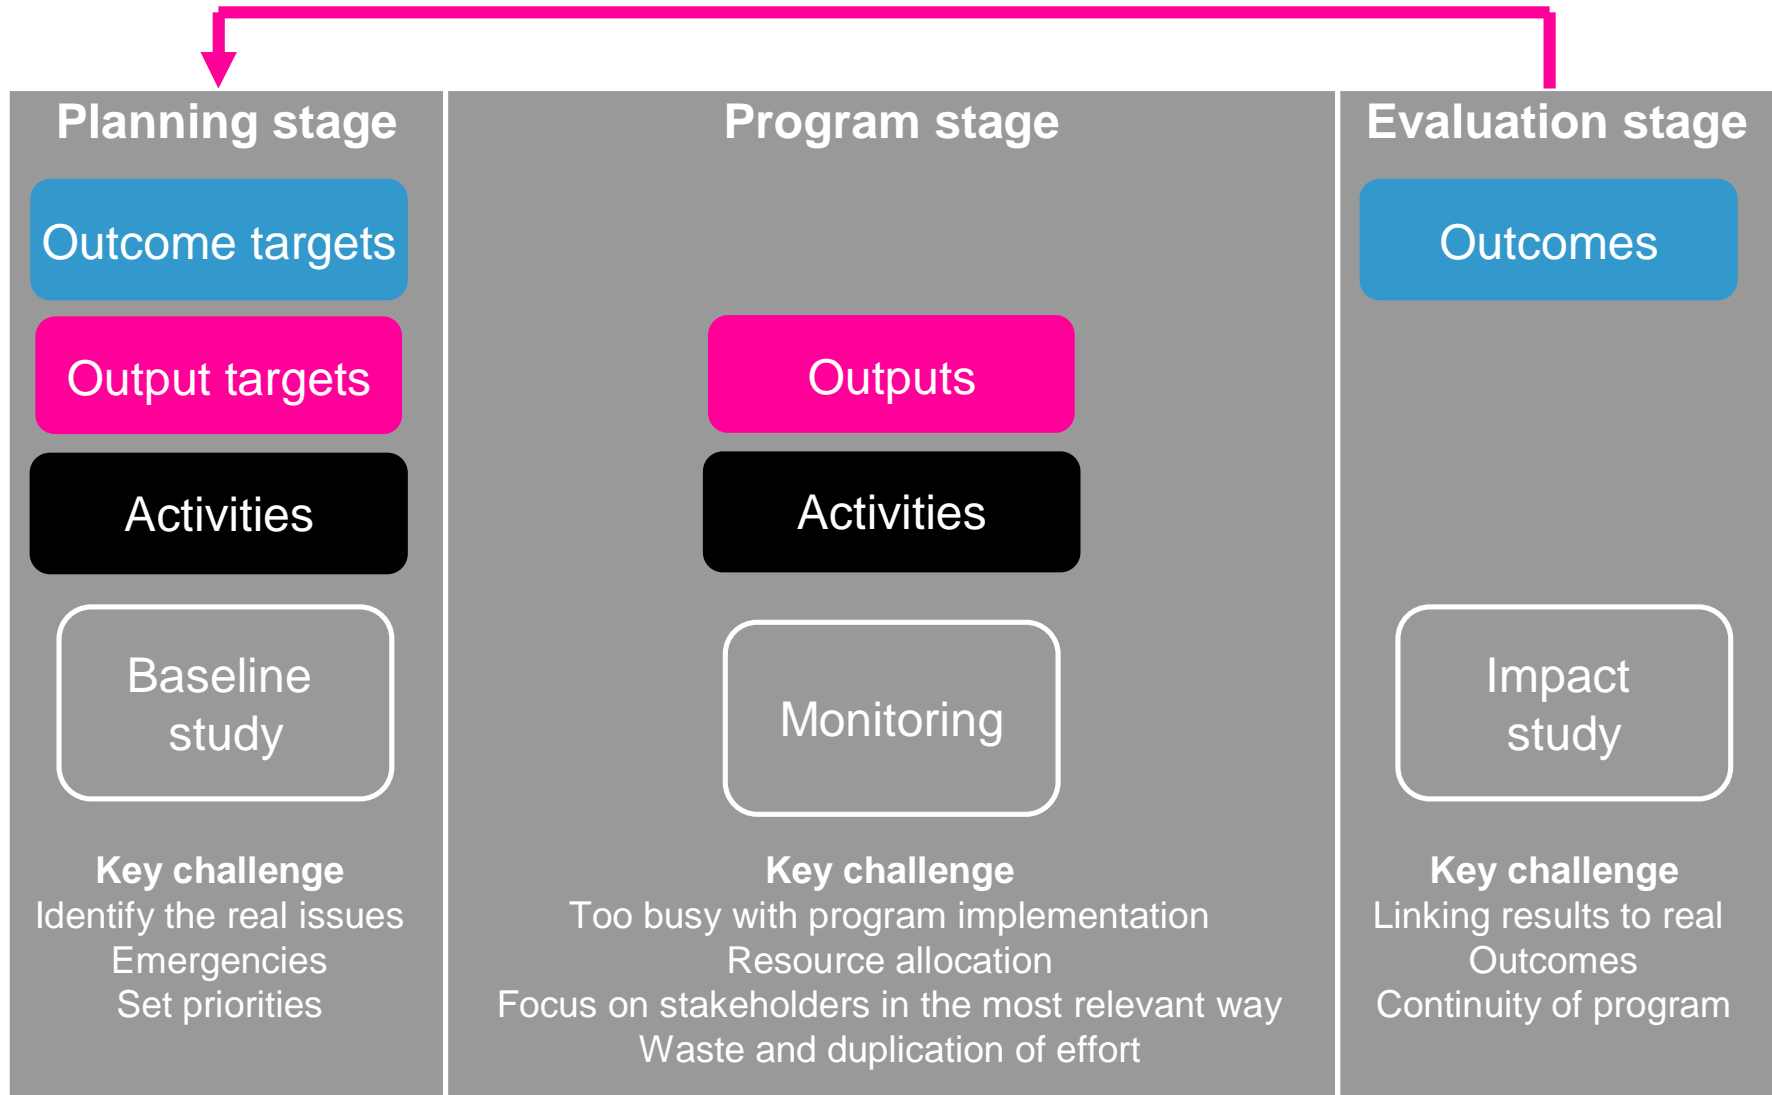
Planning stage

Outcome targets

Output targets

Activities

Baseline study

Key challenge
Identify the real issues
Emergencies
Set priorities

Program stage

Outputs

Activities

Monitoring

Key challenge
Too busy with program implementation
Resource allocation
Focus on stakeholders in the most relevant way
Waste and duplication of effort

Evaluation stage

Outcomes

Impact study

Key challenge
Linking results to real Outcomes
Continuity of program